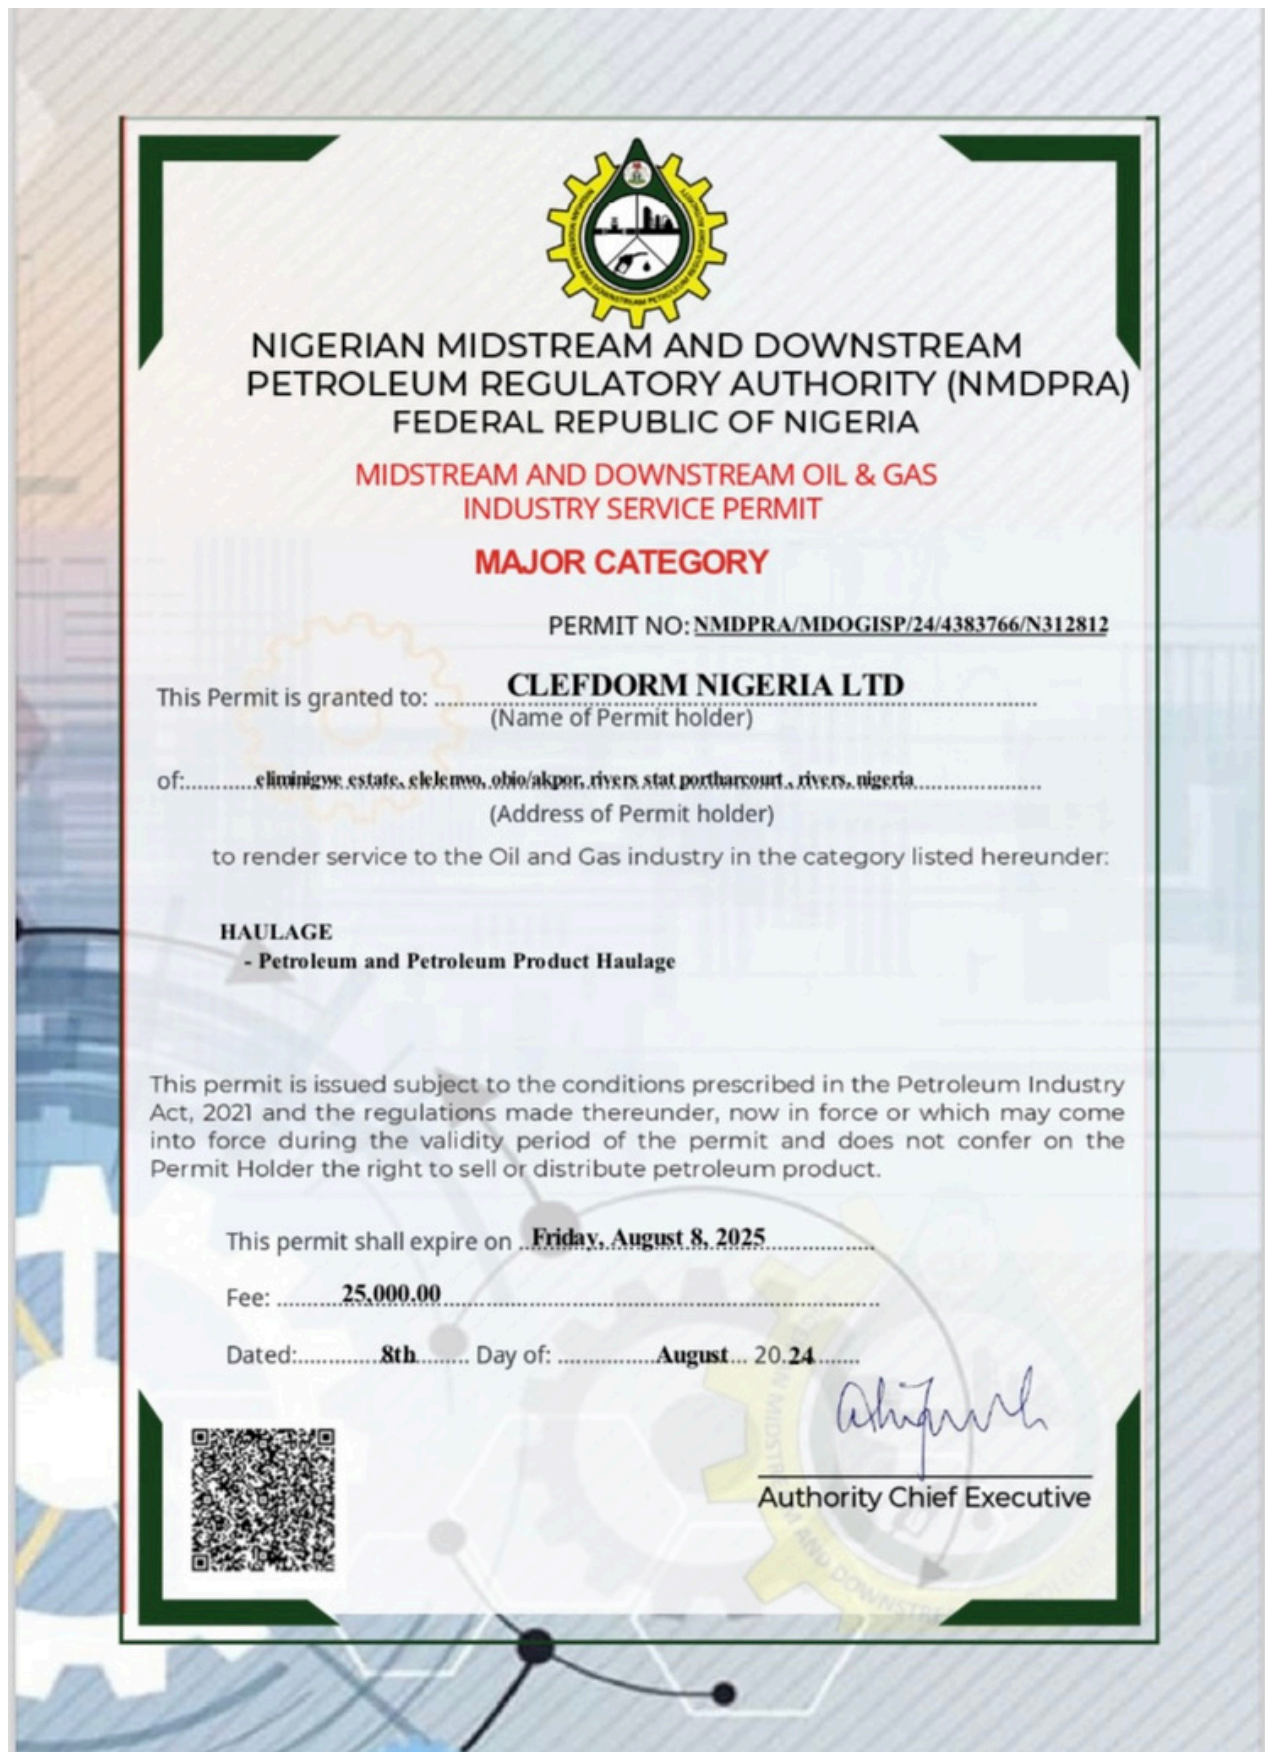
NIGERIAN MIDSTREAM AND DOWNSTREAM PETROLEUM REGULATORY AUTHORITY (NMDPRA)
FEDERAL REPUBLIC OF NIGERIA

MIDSTREAM AND DOWNSTREAM OIL & GAS INDUSTRY SERVICE PERMIT

MAJOR CATEGORY

PERMIT NO: NMDPRA/MDOGISP/24/4383766/N312812

This Permit is granted to: CLEFDORM NIGERIA LTD
(Name of Permit holder)

of: eliminigwe estate, elelenwo, obio/akpor, rivers stat portharcourt , rivers, nigeria
(Address of Permit holder)

to render service to the Oil and Gas industry in the category listed hereunder:

HAULAGE
- Petroleum and Petroleum Product Haulage

This permit is issued subject to the conditions prescribed in the Petroleum Industry Act, 2021 and the regulations made thereunder, now in force or which may come into force during the validity period of the permit and does not confer on the Permit Holder the right to sell or distribute petroleum product.

This permit shall expire on Friday, August 8, 2025

Fee: 25,000.00

Dated: 8th Day of: August 20.24

Authority Chief Executive